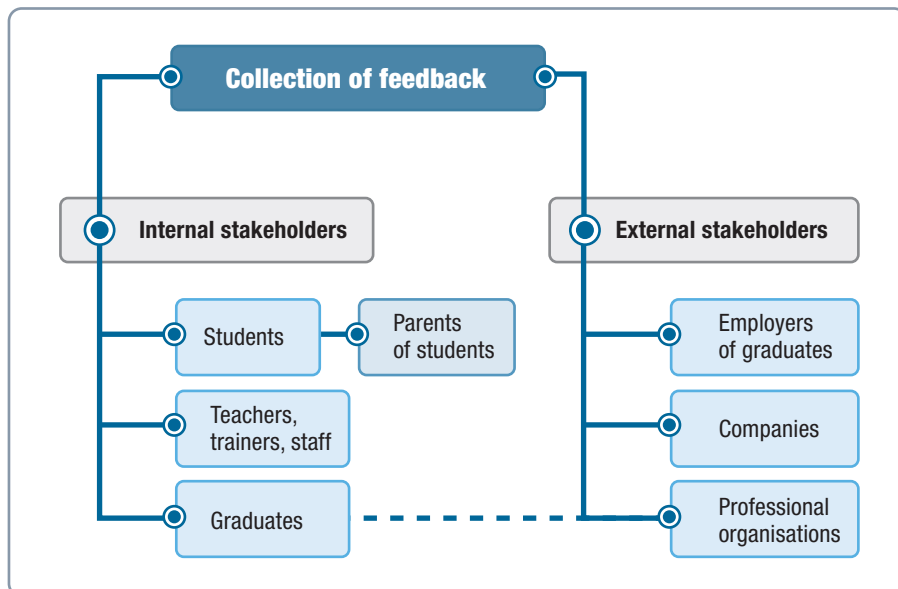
Collection of feedback

Internal stakeholders

External stakeholders

Students

Parents of students

Teachers, trainers, staff

Graduates

Employers of graduates

Companies

Professional organisations